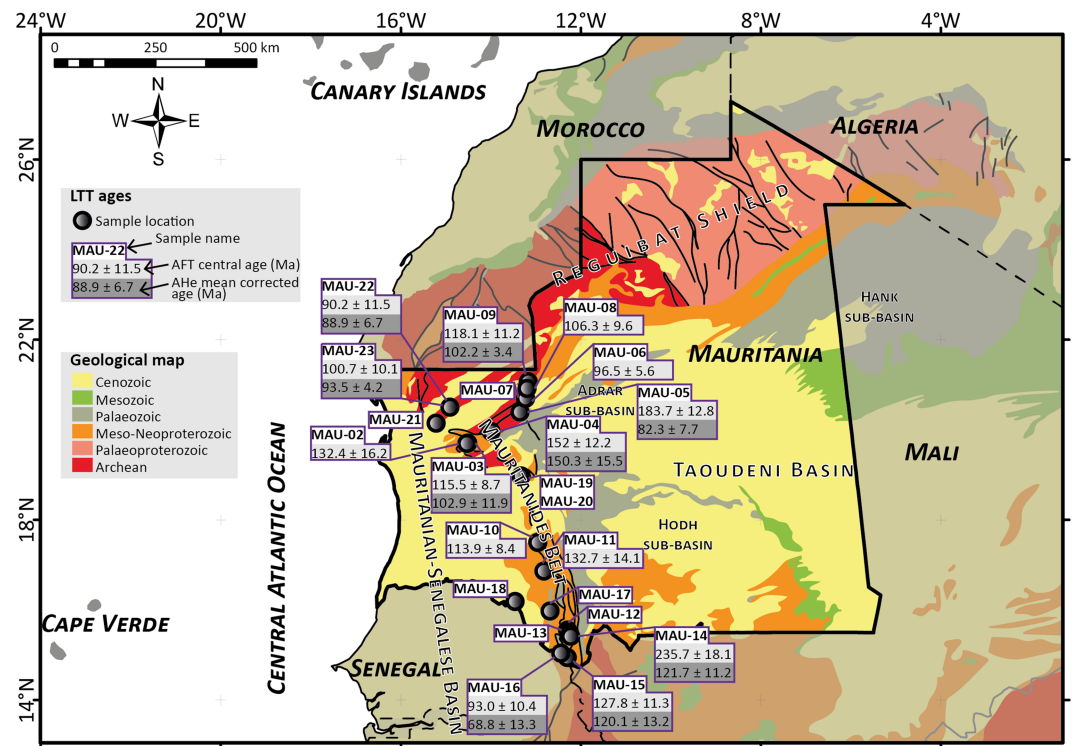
24°W 20°W 16°W 12°W 8°W 4°W

0 250 500 km

N
W E
S

CANARY ISLANDS

MOROCCO

ALGERIA

26°N

LTT ages
Sample location
MAU-22 Sample name
90.2 ± 11.5 AFT central age (Ma)
88.9 ± 6.7 AHe mean corrected age (Ma)

REGUIBAT SHIELD

22°N

MAU-22
90.2 ± 11.5
88.9 ± 6.7

MAU-09
118.1 ± 11.2
102.2 ± 3.4

MAU-08
106.3 ± 9.6

HANK SUB-BASIN

Geological map
Cenozoic
Mesozoic
Palaeozoic
Meso-Neoproterozoic
Palaeoproterozoic
Archean

MAU-23
100.7 ± 10.1
93.5 ± 4.2

MAU-06
96.5 ± 5.6

MAURITANIA

MAU-07

ADRAR SUB-BASIN

MAU-05
183.7 ± 12.8
82.3 ± 7.7

MAU-21

MAU-02
132.4 ± 16.2

MAU-04
152 ± 12.2
150.3 ± 15.5

MALI

CENTRAL ATLANTIC OCEAN

MAU-03
115.5 ± 8.7
102.9 ± 11.9

MAURITANIDES BELT

TAOUDENI BASIN

MAU-19
MAU-20

18°N

MAU-10
113.9 ± 8.4

MAU-11
132.7 ± 14.1

HODH SUB-BASIN

MAURITANIAN-SENEGALESE BASIN

MAU-18

MAU-17

CAPE VERDE

MAU-12

MAU-13

MAU-14
235.7 ± 18.1
121.7 ± 11.2

SENEGAL

14°N

MAU-16
93.0 ± 10.4
68.8 ± 13.3

MAU-15
127.8 ± 11.3
120.1 ± 13.2